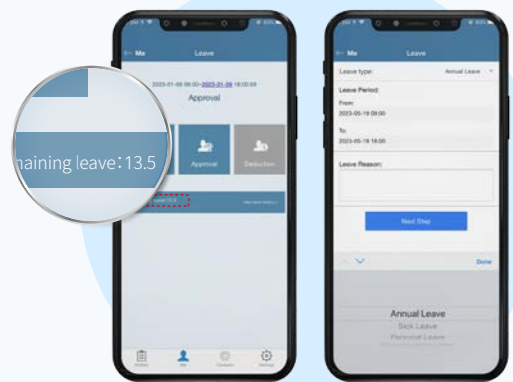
Me
Leave
2023-01-09 09:00:00~2023-01-09 18:00:59
Approval
naining leave:13.5
Approval
Deduction

Me
Leave
Leave type:
Annual Leave
Leave Period:
From:
2023-05-19 09:00
To:
2023-05-19 18:00
Leave Reason:
Next Step
Done
Annual Leave
Sick Leave
Personal Leave